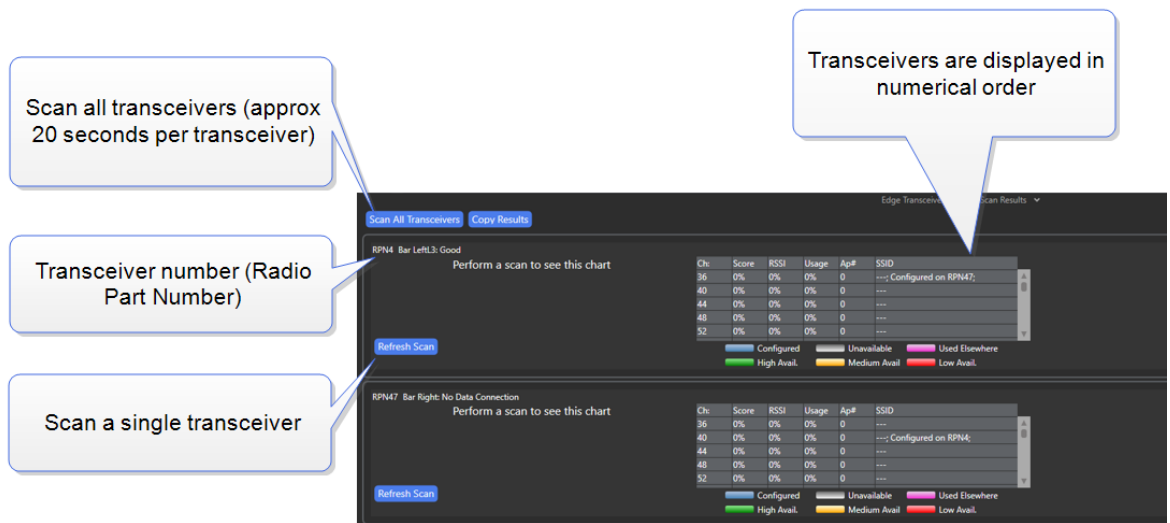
Scan all transceivers (approx 20 seconds per transceiver)

Transceivers are displayed in numerical order

Transceiver number (Radio Part Number)

Scan a single transceiver

Edge Transce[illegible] Scan Results

Scan All Transceivers Copy Results

RPN4 Bar LeftL3: Good

Perform a scan to see this chart

| Ch: | Score | RSSI | Usage | Ap# | SSID |
|---|---|---|---|---|---|
| 36 | 0% | 0% | 0% | 0 | ---; Configured on RPN47; |
| 40 | 0% | 0% | 0% | 0 | --- |
| 44 | 0% | 0% | 0% | 0 | --- |
| 48 | 0% | 0% | 0% | 0 | --- |
| 52 | 0% | 0% | 0% | 0 | --- |

Refresh Scan

Configured Unavailable Used Elsewhere
High Avail. Medium Avail Low Avail.

RPN47 Bar Right: No Data Connection

Perform a scan to see this chart

| Ch: | Score | RSSI | Usage | Ap# | SSID |
|---|---|---|---|---|---|
| 36 | 0% | 0% | 0% | 0 | --- |
| 40 | 0% | 0% | 0% | 0 | ---; Configured on RPN4; |
| 44 | 0% | 0% | 0% | 0 | --- |
| 48 | 0% | 0% | 0% | 0 | --- |
| 52 | 0% | 0% | 0% | 0 | --- |

Refresh Scan

Configured Unavailable Used Elsewhere
High Avail. Medium Avail Low Avail.